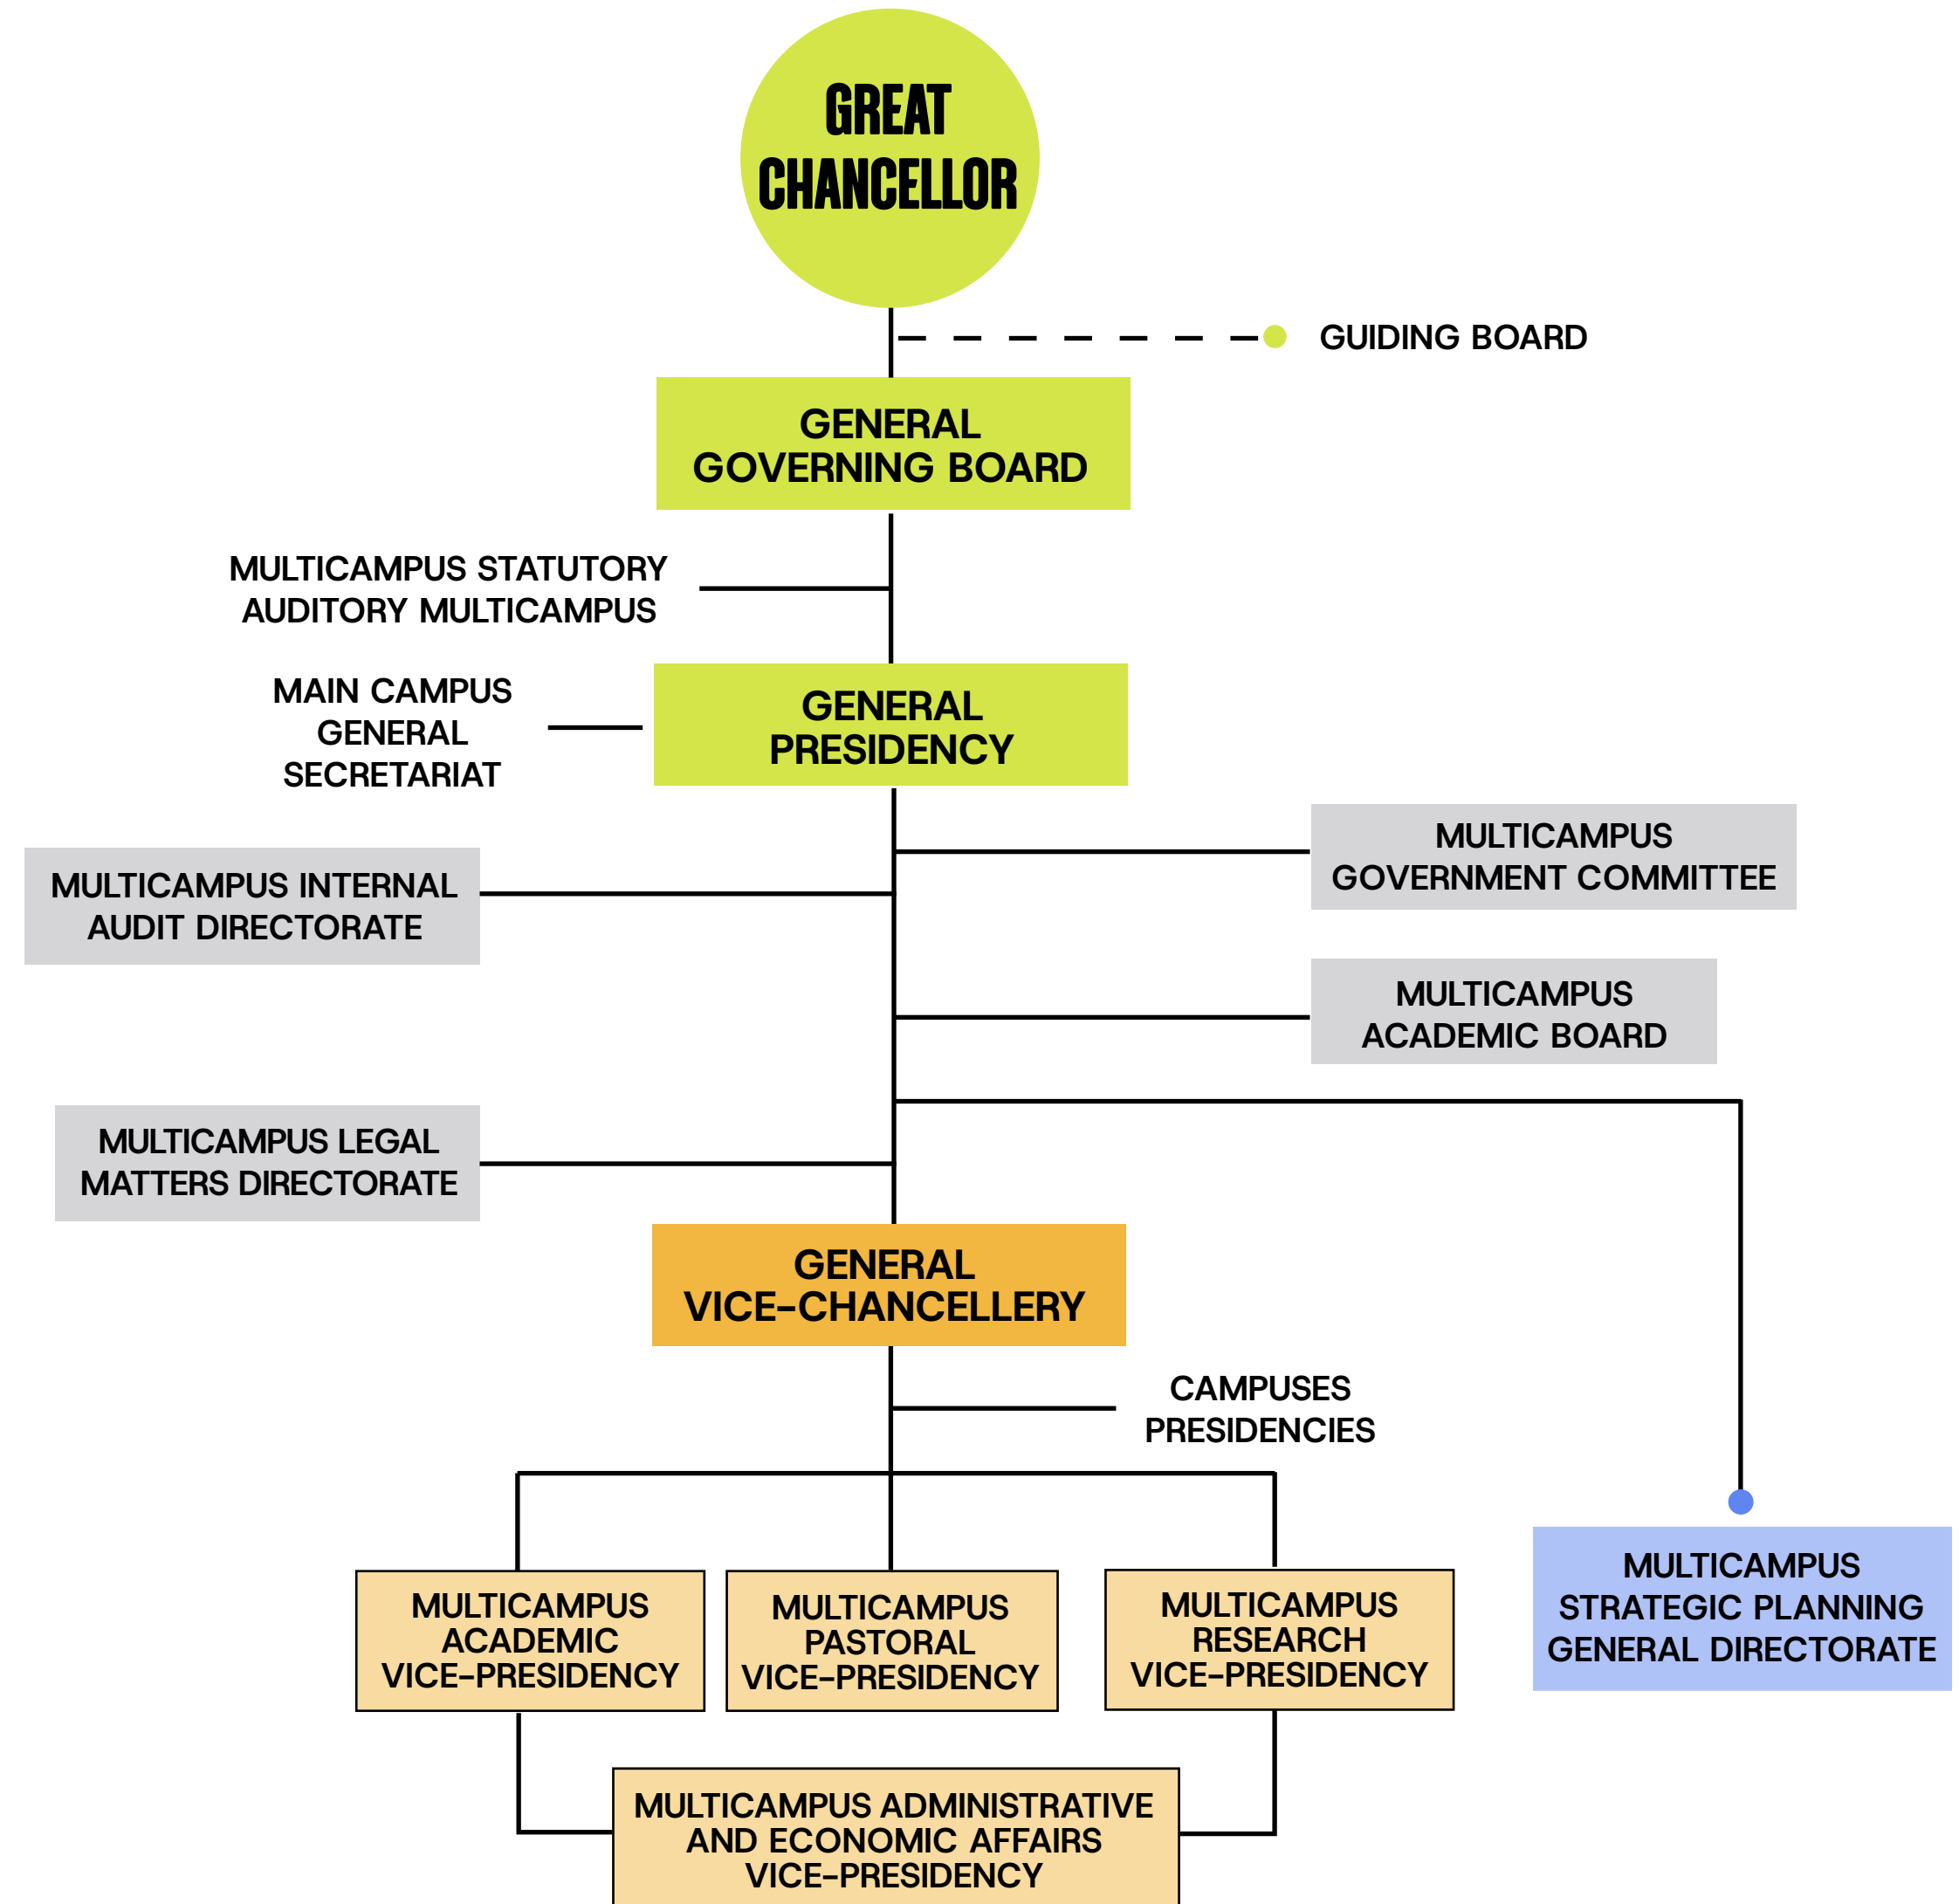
GREAT CHANCELLOR

GUIDING BOARD

GENERAL GOVERNING BOARD

MULTICAMPUS STATUTORY AUDITORY MULTICAMPUS

MAIN CAMPUS GENERAL SECRETARIAT

GENERAL PRESIDENCY

MULTICAMPUS GOVERNMENT COMMITTEE

MULTICAMPUS INTERNAL AUDIT DIRECTORATE

MULTICAMPUS ACADEMIC BOARD

MULTICAMPUS LEGAL MATTERS DIRECTORATE

GENERAL VICE-CHANCELLERY

CAMPUSES PRESIDENCIES

MULTICAMPUS ACADEMIC VICE-PRESIDENCY

MULTICAMPUS PASTORAL VICE-PRESIDENCY

MULTICAMPUS RESEARCH VICE-PRESIDENCY

MULTICAMPUS STRATEGIC PLANNING GENERAL DIRECTORATE

MULTICAMPUS ADMINISTRATIVE AND ECONOMIC AFFAIRS VICE-PRESIDENCY